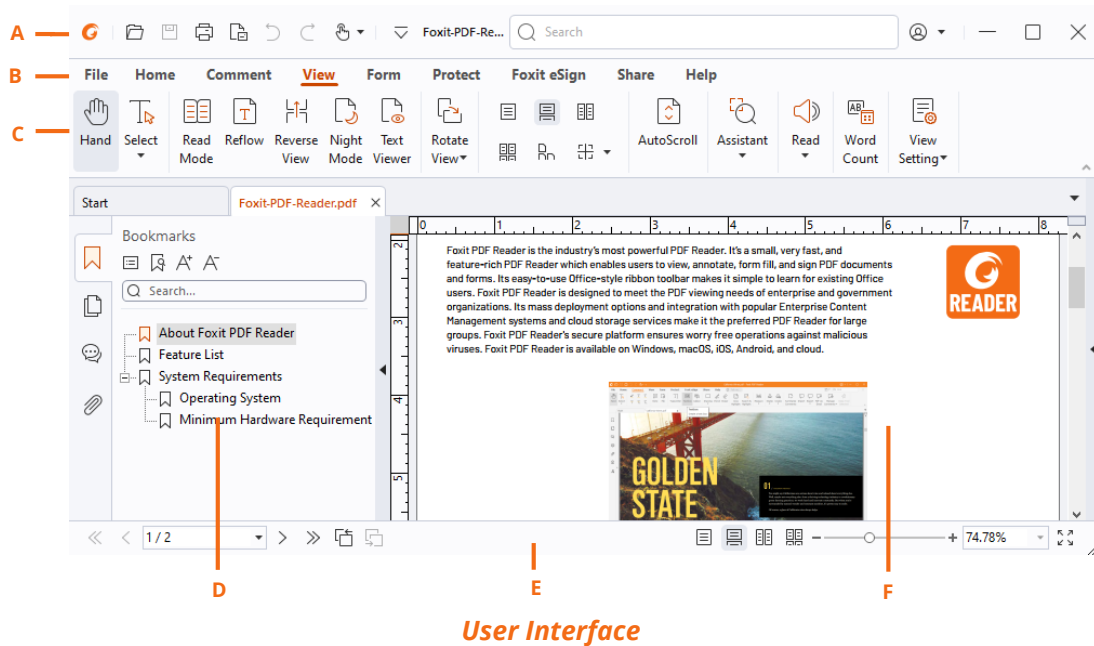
A
Foxit-PDF-Re...
Search

B
File Home Comment View Form Protect Foxit eSign Share Help

C
Hand
Select
Read Mode
Reflow
Reverse View
Night Mode
Text Viewer
Rotate View
AutoScroll
Assistant
Read
Word Count
View Setting

Start
Foxit-PDF-Reader.pdf

Bookmarks
Search...
About Foxit PDF Reader
Feature List
System Requirements
Operating System
Minimum Hardware Requirement

Foxit PDF Reader is the industry's most powerful PDF Reader. It's a small, very fast, and feature-rich PDF Reader which enables users to view, annotate, form fill, and sign PDF documents and forms. Its easy-to-use Office-style ribbon toolbar makes it simple to learn for existing Office users. Foxit PDF Reader is designed to meet the PDF viewing needs of enterprise and government organizations. Its mass deployment options and integration with popular Enterprise Content Management systems and cloud storage services make it the preferred PDF Reader for large groups. Foxit PDF Reader's secure platform ensures worry free operations against malicious viruses. Foxit PDF Reader is available on Windows, macOS, iOS, Android, and cloud.

READER

GOLDEN STATE

1 / 2
74.78%

D
E
F

User Interface